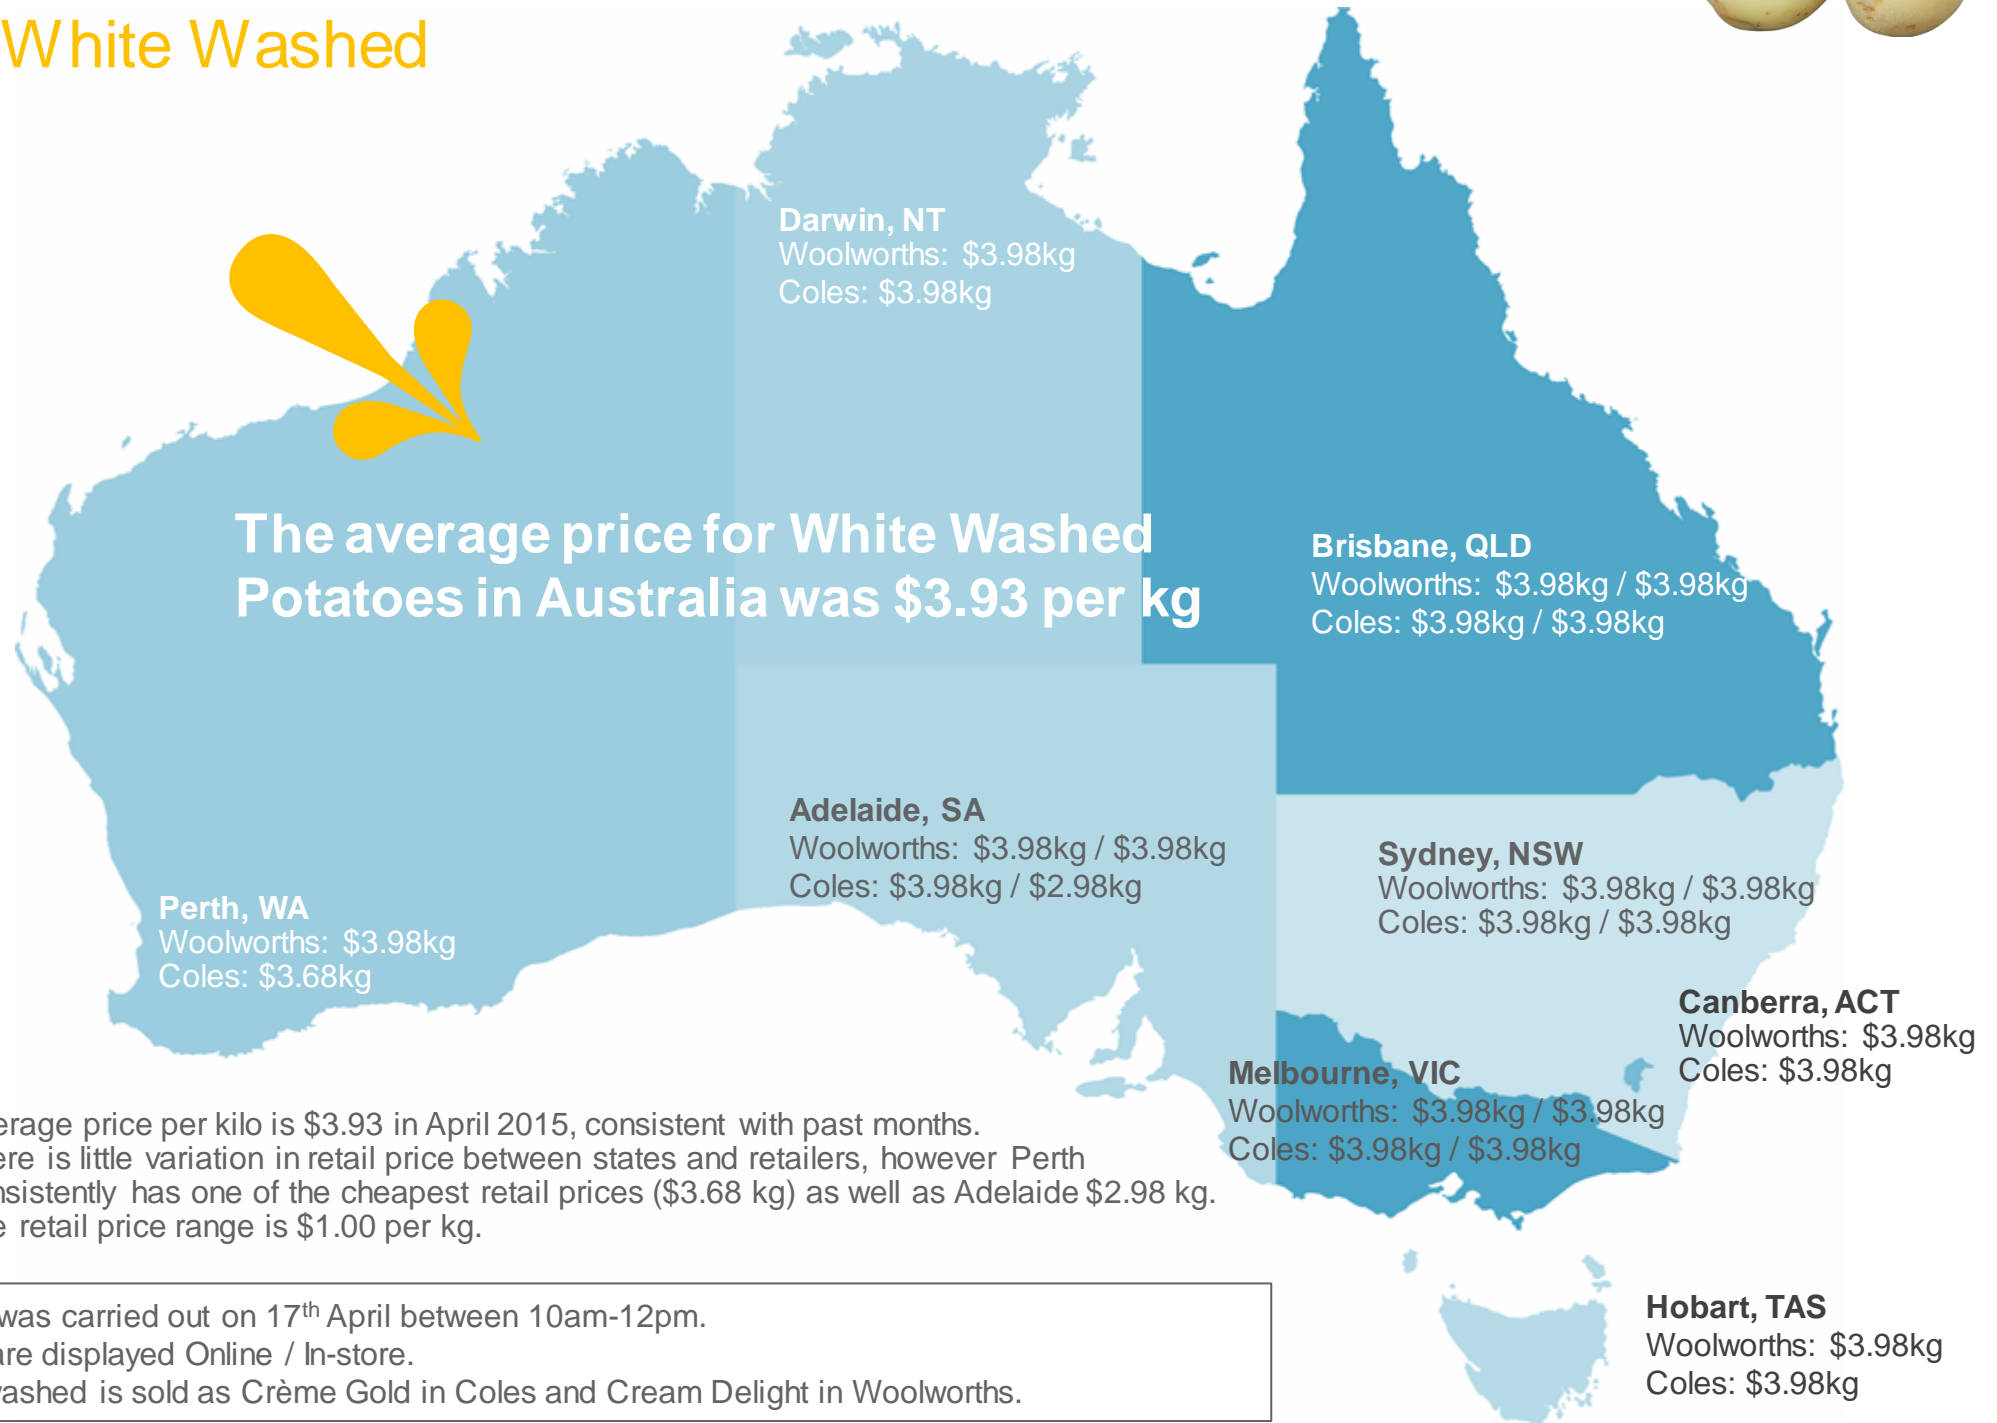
White Washed

Darwin, NT
Woolworths: $3.98kg
Coles: $3.98kg

The average price for White Washed Potatoes in Australia was $3.93 per kg

Brisbane, QLD
Woolworths: $3.98kg / $3.98kg
Coles: $3.98kg / $3.98kg

Adelaide, SA
Woolworths: $3.98kg / $3.98kg
Coles: $3.98kg / $2.98kg

Sydney, NSW
Woolworths: $3.98kg / $3.98kg
Coles: $3.98kg / $3.98kg

Perth, WA
Woolworths: $3.98kg
Coles: $3.68kg

Canberra, ACT
Woolworths: $3.98kg
Coles: $3.98kg

Melbourne, VIC
Woolworths: $3.98kg / $3.98kg
Coles: $3.98kg / $3.98kg

erage price per kilo is $3.93 in April 2015, consistent with past months.
ere is little variation in retail price between states and retailers, however Perth nsistently has one of the cheapest retail prices ($3.68 kg) as well as Adelaide $2.98 kg.
e retail price range is $1.00 per kg.

was carried out on 17$^{th}$ April between 10am-12pm.
are displayed Online / In-store.
ashed is sold as Crème Gold in Coles and Cream Delight in Woolworths.

Hobart, TAS
Woolworths: $3.98kg
Coles: $3.98kg